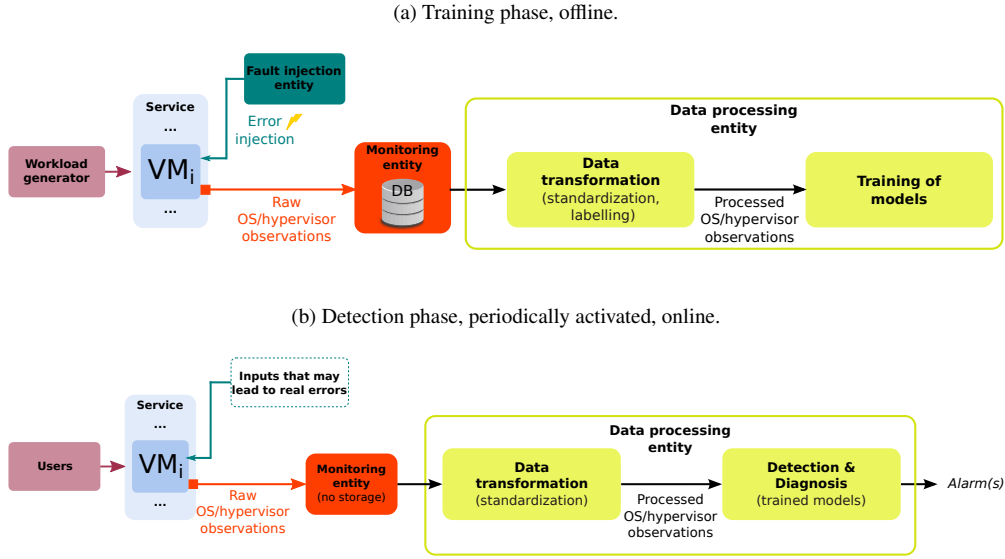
(a) Training phase, offline.

Fault injection entity

Error injection

Service
...
$VM_i$
...

Workload generator

Raw OS/hypervisor observations

Monitoring entity

DB

Data processing entity

Data transformation
(standardization, labelling)

Processed OS/hypervisor observations

Training of models

(b) Detection phase, periodically activated, online.

Inputs that may lead to real errors

Service
...
$VM_i$
...

Users

Raw OS/hypervisor observations

Monitoring entity
(no storage)

Data processing entity

Data transformation
(standardization)

Processed OS/hypervisor observations

Detection & Diagnosis
(trained models)

Alarm(s)